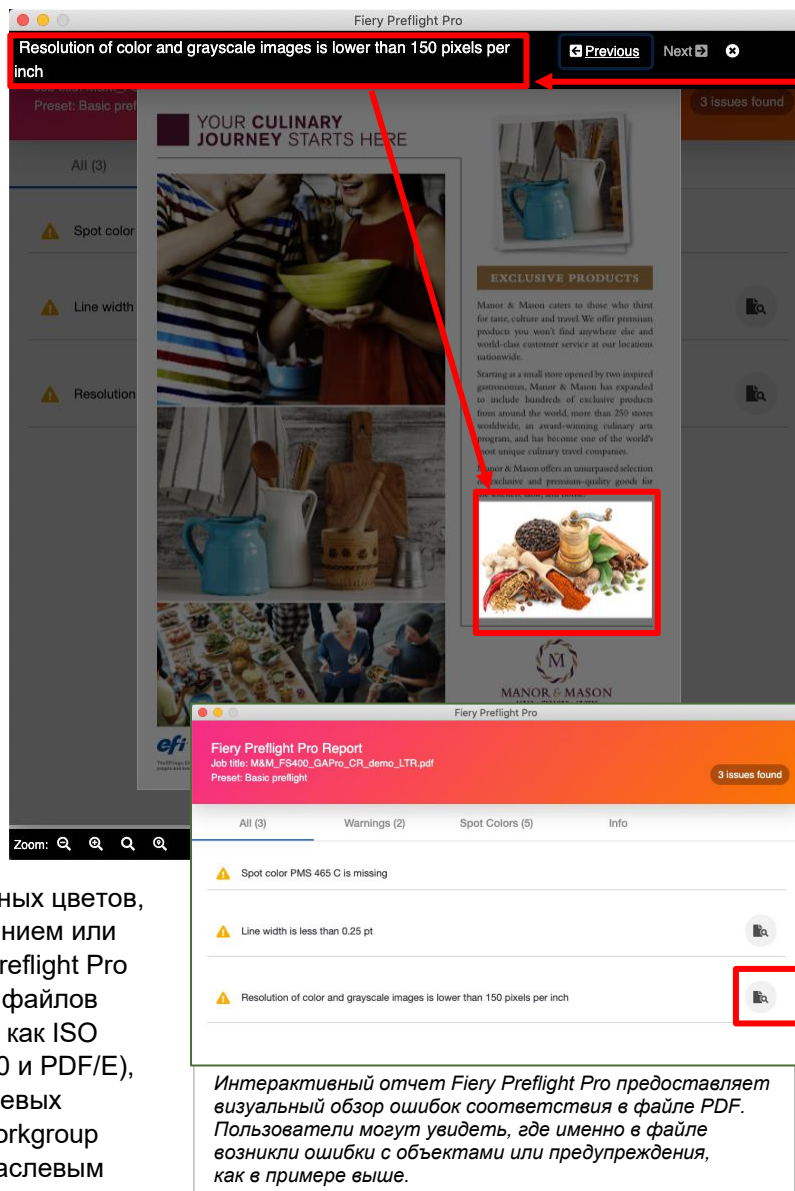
Fiery Preflight Pro

Resolution of color and grayscale images is lower than 150 pixels per inch

Previous Next

Preset: Basic pref

3 issues found

All (3)

Spot color

Line width

Resolution

YOUR CULINARY JOURNEY STARTS HERE

EXCLUSIVE PRODUCTS

Manor & Mason caters to those who thirst for taste, culture and travel. We offer premium products you won't find anywhere else and world-class customer service at our locations nationwide.

Starting as a small store opened by two inspired gastronomes, Manor & Mason has expanded to include hundreds of exclusive products from around the world, more than 250 stores worldwide, an award-winning culinary arts program, and has become one of the world's most unique culinary travel companies.

Manor & Mason offers an unsurpassed selection of exclusive and premium-quality goods for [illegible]

M

MANOR & MASON

efi

Zoom:

Fiery Preflight Pro

Fiery Preflight Pro Report
Job title: M&M_FS400_GAPro_CR_demo_LTR.pdf
Preset: Basic preflight

3 issues found

All (3) Warnings (2) Spot Colors (5) Info

Spot color PMS 465 C is missing

Line width is less than 0.25 pt

Resolution of color and grayscale images is lower than 150 pixels per inch

ных цветов, нием или reflight Pro файлов как ISO 0 и PDF/E), евых orkgroup аслевым

Интерактивный отчет Fiery Preflight Pro предоставляет визуальный обзор ошибок соответствия в файле PDF. Пользователи могут увидеть, где именно в файле возникли ошибки с объектами или предупреждения, как в примере выше.